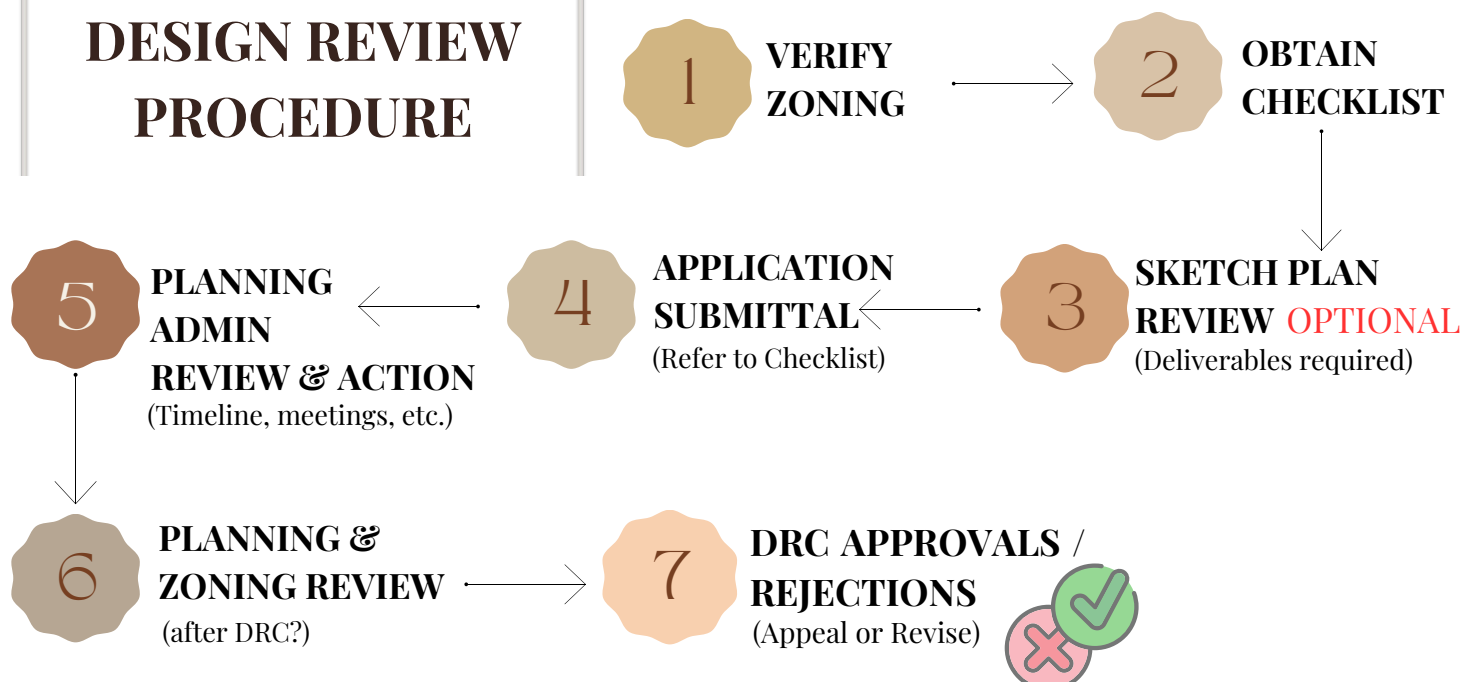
DESIGN REVIEW PROCEDURE

1 VERIFY ZONING

2 OBTAIN CHECKLIST

3 SKETCH PLAN REVIEW OPTIONAL
(Deliverables required)

4 APPLICATION SUBMITTAL
(Refer to Checklist)

5 PLANNING ADMIN REVIEW & ACTION
(Timeline, meetings, etc.)

6 PLANNING & ZONING REVIEW
(after DRC?)

7 DRC APPROVALS / REJECTIONS
(Appeal or Revise)